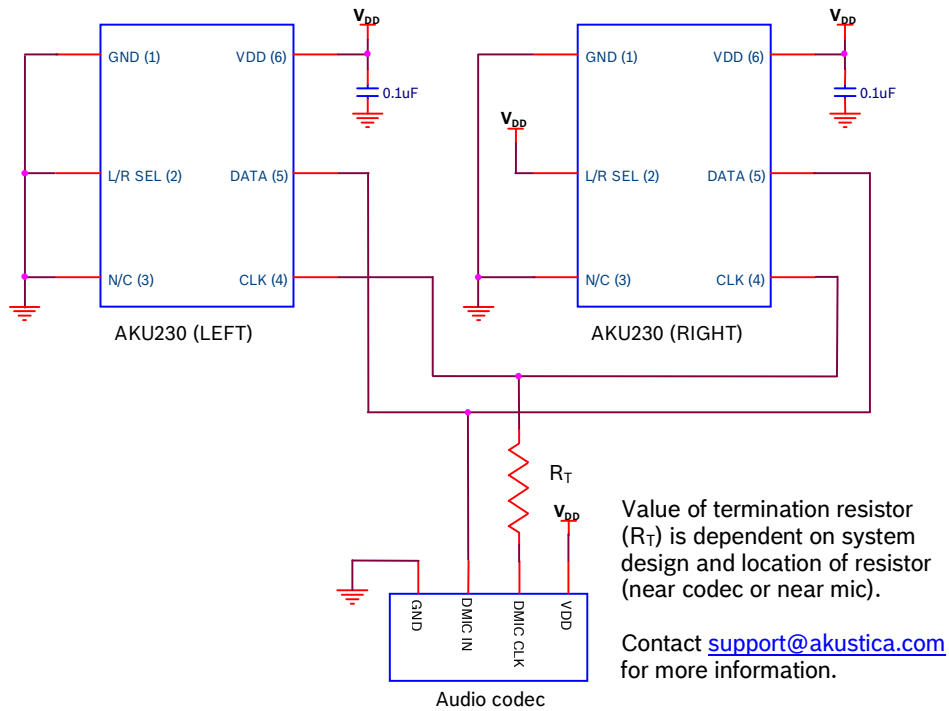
$V_{DD}$

GND (1)
VDD (6)
0.1uF
L/R SEL (2)
DATA (5)
N/C (3)
CLK (4)

AKU230 (LEFT)

$V_{DD}$

GND (1)
VDD (6)
0.1uF
$V_{DD}$
L/R SEL (2)
DATA (5)
N/C (3)
CLK (4)

AKU230 (RIGHT)

$R_T$

$V_{DD}$

GND
DMIC IN
DMIC CLK
VDD

Audio codec

Value of termination resistor ($R_T$) is dependent on system design and location of resistor (near codec or near mic).

Contact support@akustica.com for more information.